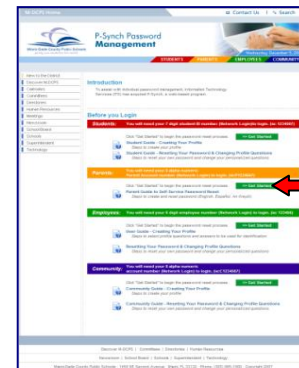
Contact Us | Search

P-Synch Password Management

Miami-Dade County Public Schools

STUDENTS | PARENTS | EMPLOYEES | COMMUNITY

Introduction

To assist with individual password management, Information Technology Services (ITS) has acquired P-Synch, a web-based program.

Before you Login

Students: You will need your 7 digit student ID number (Network Login: login ex. 1234567)

Click "Get Started" to begin the password reset process. Get Started

Student Guide - Creating Your Profile

Student Guide - Resetting Your Password & Changing Profile Questions

Parents: You will need your 9 digit numeric Parent Account number (Network Login ex. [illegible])

Click "Get Started" to begin the password reset process. Get Started

Parent Guide to Self Service Password Reset

Employees: You will need your 6 digit employee number (Network Login: ex. 123456)

Click "Get Started" to begin the password reset process. Get Started

User Guide - Creating Your Profile

Resetting Your Password & Changing Profile Questions

Community: You will need your 9 digit numeric account number (Network Login: ex. 1234567)

Click "Get Started" to begin the password reset process. Get Started

Community Guide - Creating Your Profile

Community Guide - Resetting Your Password & Changing Profile Questions

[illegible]